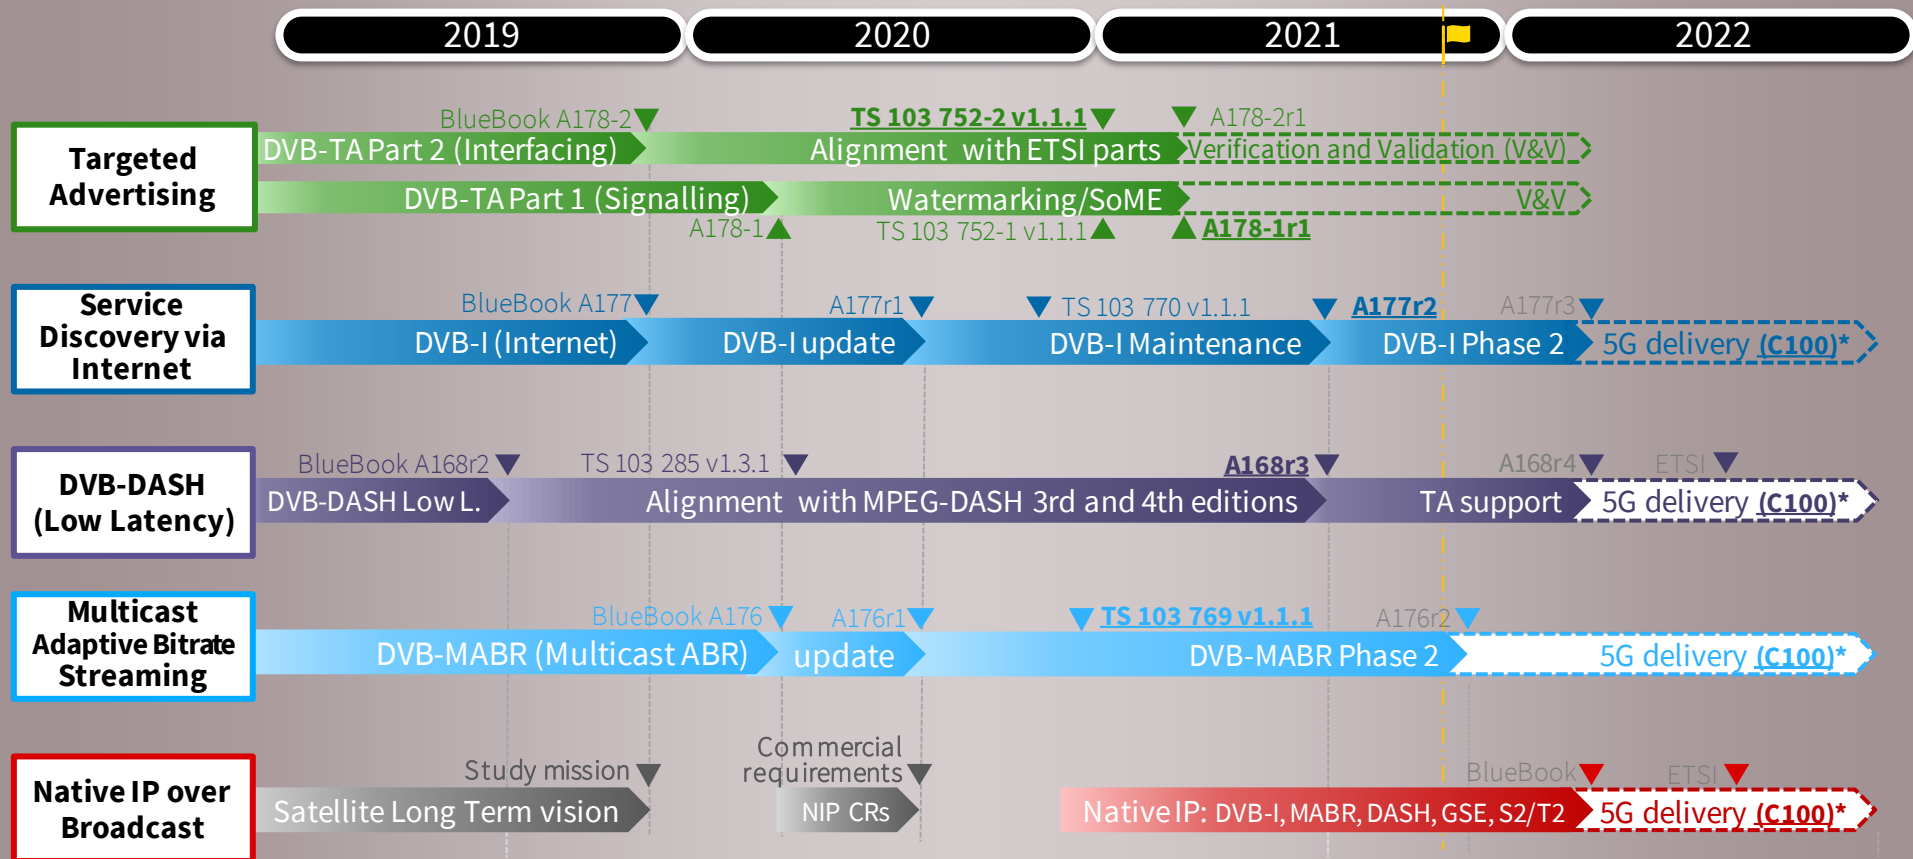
2019 2020 2021 2022

Targeted Advertising

BlueBook A178-2 TS 103 752-2 v1.1.1 A178-2r1

DVB-TA Part 2 (Interfacing) Alignment with ETSI parts Verification and Validation (V&V)

DVB-TA Part 1 (Signalling) Watermarking/SoME V&V

A178-1 TS 103 752-1 v1.1.1 A178-1r1

Service Discovery via Internet

BlueBook A177 A177r1 TS 103 770 v1.1.1 A177r2 A177r3

DVB-I (Internet) DVB-I update DVB-I Maintenance DVB-I Phase 2 5G delivery (C100)*

DVB-DASH (Low Latency)

BlueBook A168r2 TS 103 285 v1.3.1 A168r3 A168r4 ETSI

DVB-DASH Low L. Alignment with MPEG-DASH 3rd and 4th editions TA support 5G delivery (C100)*

Multicast Adaptive Bitrate Streaming

BlueBook A176 A176r1 TS 103 769 v1.1.1 A176r2

DVB-MABR (Multicast ABR) update DVB-MABR Phase 2 5G delivery (C100)*

Native IP over Broadcast

Study mission Commercial requirements BlueBook ETSI

Satellite Long Term vision NIP CRs Native IP: DVB-I, MABR, DASH, GSE, S2/T2 5G delivery (C100)*